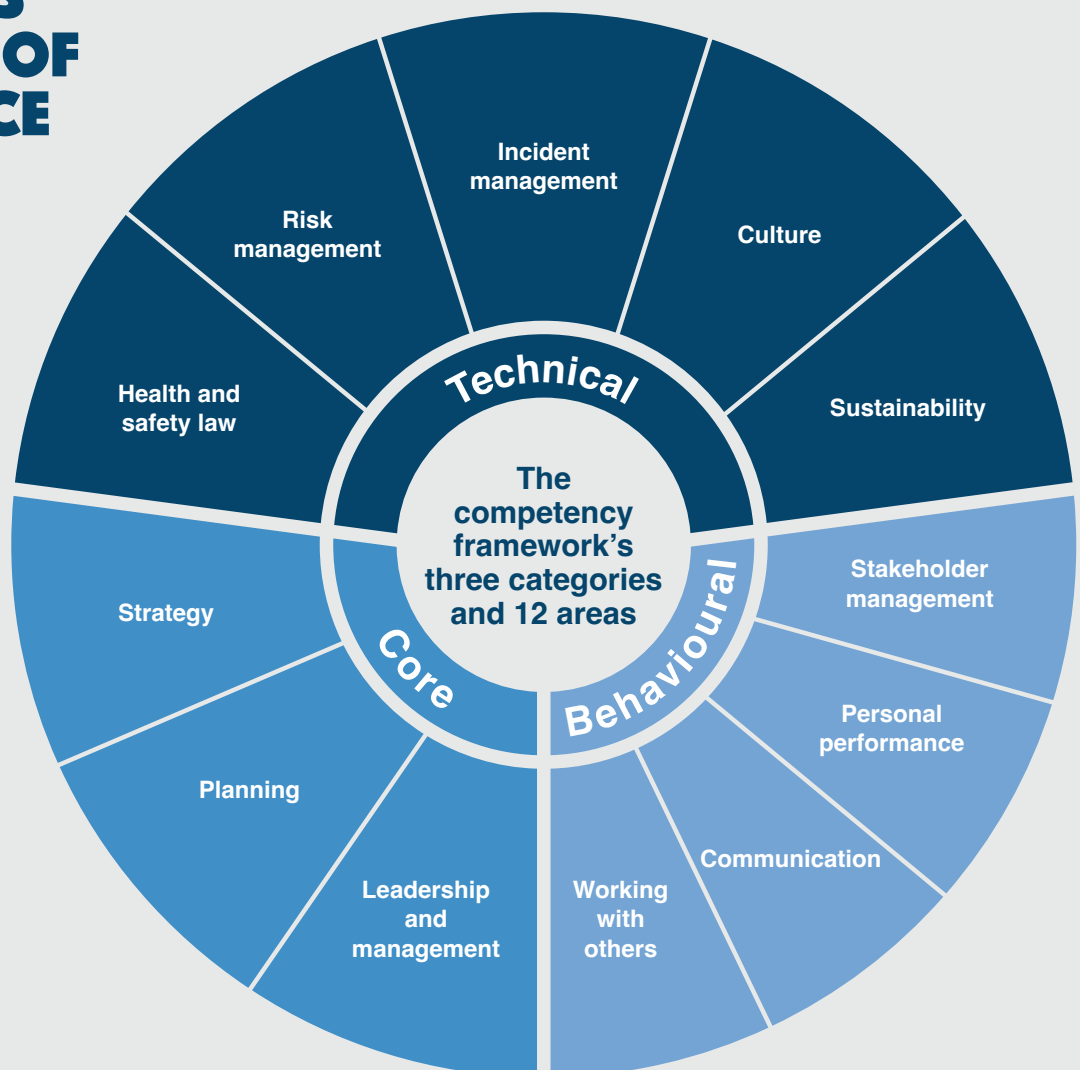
S
OF
CE

The competency framework's three categories and 12 areas

Technical

Health and safety law

Risk management

Incident management

Culture

Sustainability

Behavioural

Stakeholder management

Personal performance

Communication

Working with others

Core

Strategy

Planning

Leadership and management